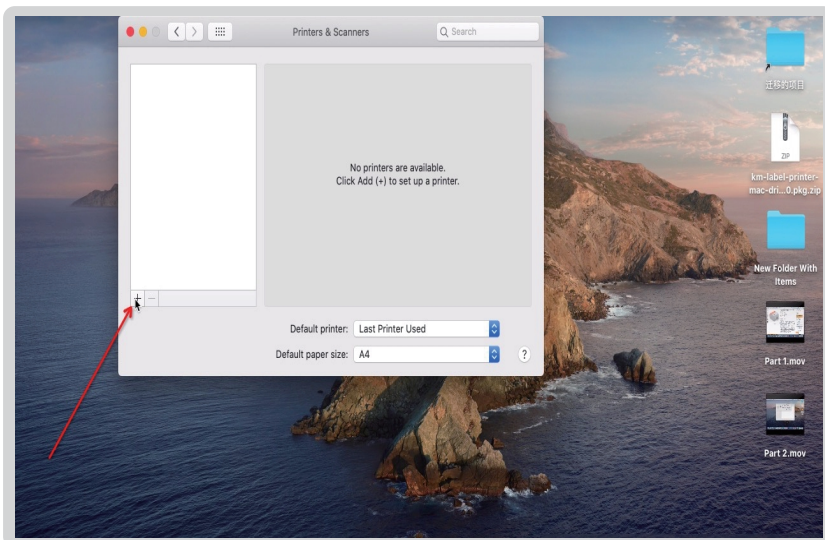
Printers & Scanners

Search

No printers are available.
Click Add (+) to set up a printer.

+ –

Default printer: Last Printer Used

Default paper size: A4

?

迁移的项目

ZIP

km-label-printer-mac-dri...0.pkg.zip

New Folder With Items

Part 1.mov

Part 2.mov